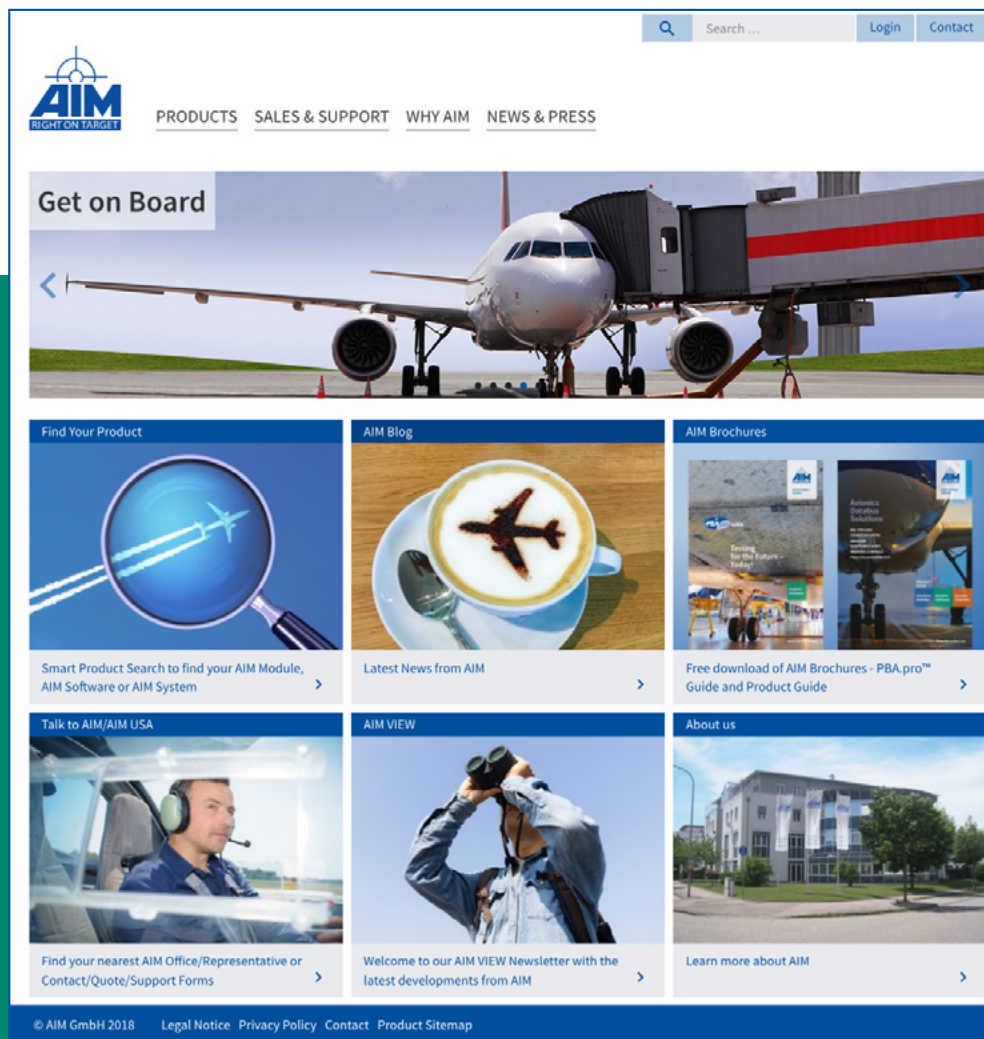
Search ...
Login
Contact

AIM
RIGHT ON TARGET

PRODUCTS SALES & SUPPORT WHY AIM NEWS & PRESS

Get on Board

Find Your Product

Smart Product Search to find your AIM Module, AIM Software or AIM System

AIM Blog

Latest News from AIM

AIM Brochures

Testing for the Future - Today!

Avionics Databus Solutions

Free download of AIM Brochures - PBA.pro™ Guide and Product Guide

Talk to AIM/AIM USA

Find your nearest AIM Office/Representative or Contact/Quote/Support Forms

AIM VIEW

Welcome to our AIM VIEW Newsletter with the latest developments from AIM

About us

Learn more about AIM

© AIM GmbH 2018 Legal Notice Privacy Policy Contact Product Sitemap